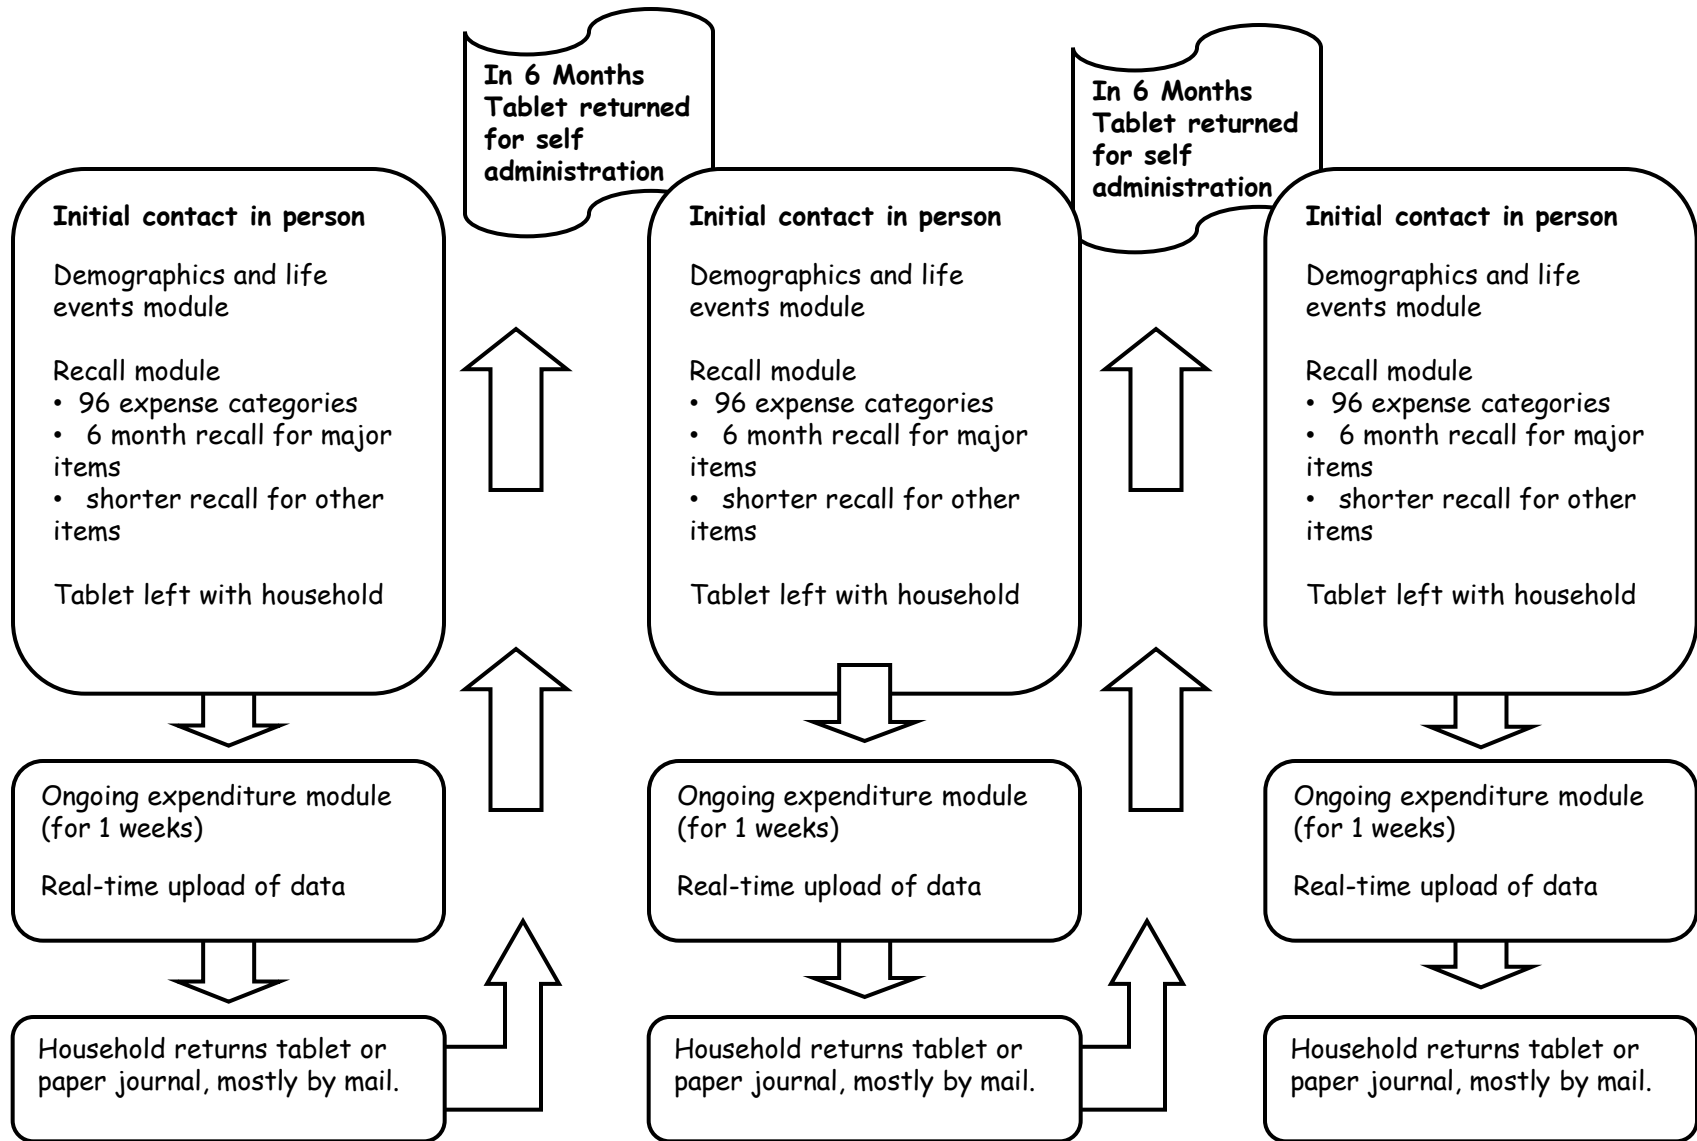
In 6 Months Tablet returned for self administration

In 6 Months Tablet returned for self administration

Initial contact in person

Demographics and life events module

Recall module
• 96 expense categories
• 6 month recall for major items
• shorter recall for other items

Tablet left with household

Ongoing expenditure module (for 1 weeks)

Real-time upload of data

Household returns tablet or paper journal, mostly by mail.

Initial contact in person

Demographics and life events module

Recall module
• 96 expense categories
• 6 month recall for major items
• shorter recall for other items

Tablet left with household

Ongoing expenditure module (for 1 weeks)

Real-time upload of data

Household returns tablet or paper journal, mostly by mail.

Initial contact in person

Demographics and life events module

Recall module
• 96 expense categories
• 6 month recall for major items
• shorter recall for other items

Tablet left with household

Ongoing expenditure module (for 1 weeks)

Real-time upload of data

Household returns tablet or paper journal, mostly by mail.